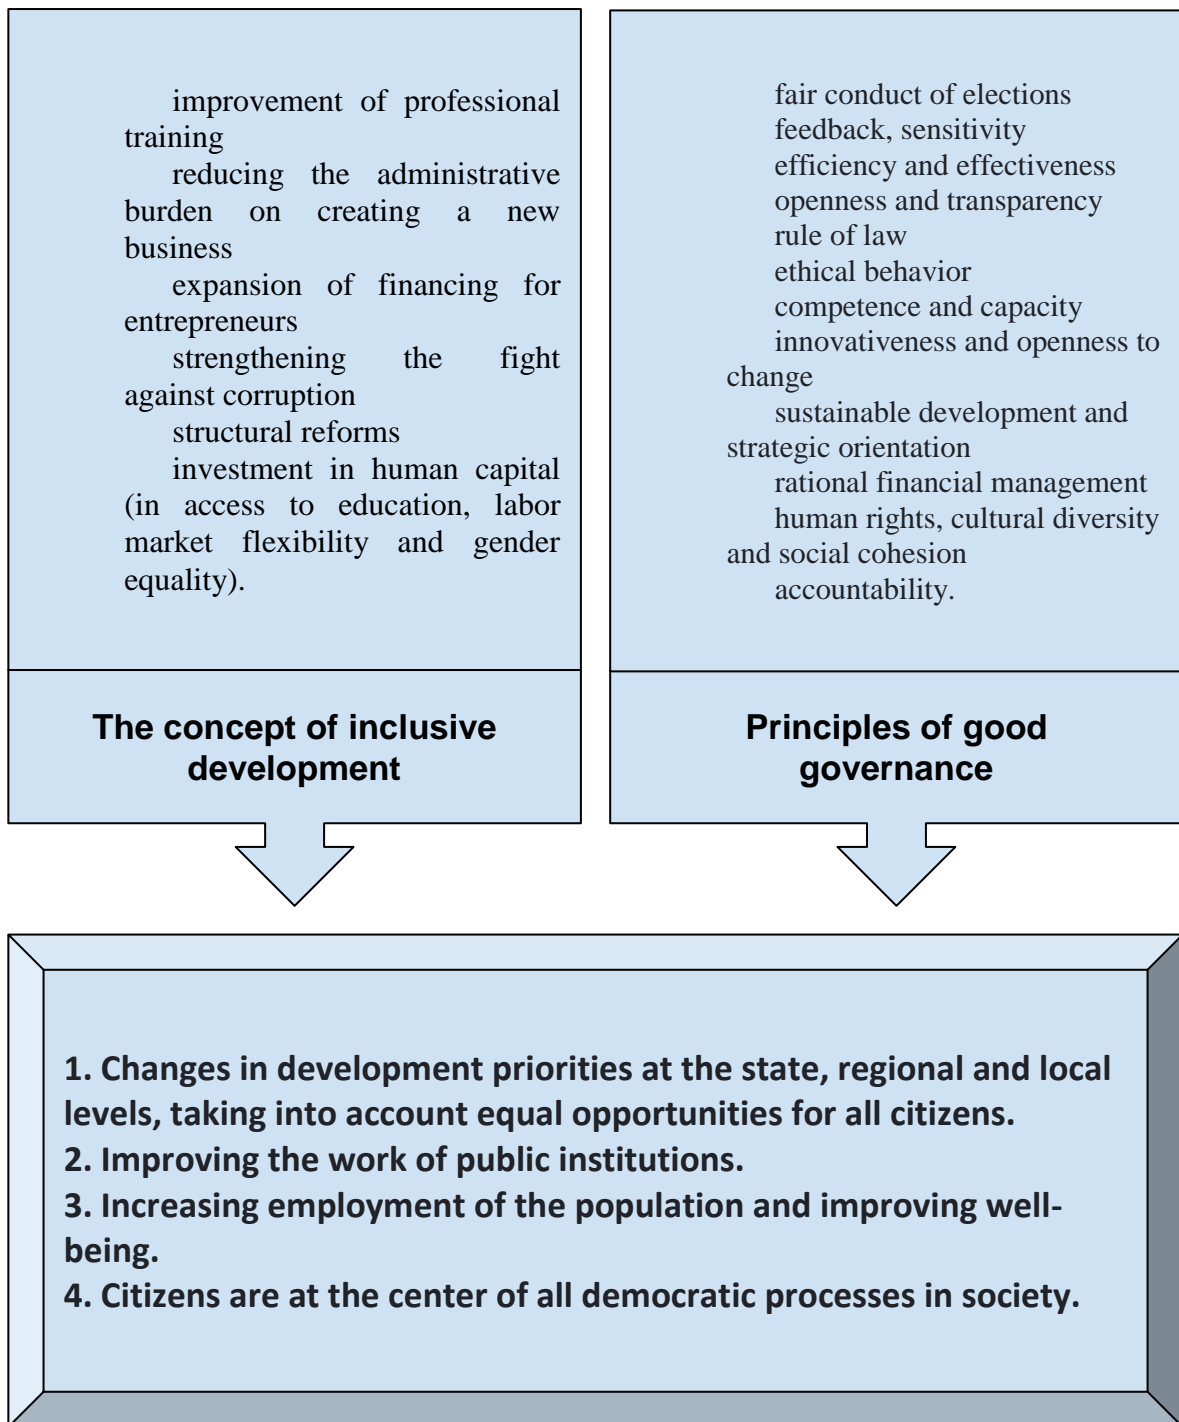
improvement of professional training
reducing the administrative burden on creating a new business
expansion of financing for entrepreneurs
strengthening the fight against corruption
structural reforms
investment in human capital (in access to education, labor market flexibility and gender equality).

The concept of inclusive development

fair conduct of elections
feedback, sensitivity
efficiency and effectiveness
openness and transparency
rule of law
ethical behavior
competence and capacity
innovativeness and openness to change
sustainable development and strategic orientation
rational financial management
human rights, cultural diversity and social cohesion
accountability.

Principles of good governance

1. Changes in development priorities at the state, regional and local levels, taking into account equal opportunities for all citizens.
2. Improving the work of public institutions.
3. Increasing employment of the population and improving well-being.
4. Citizens are at the center of all democratic processes in society.